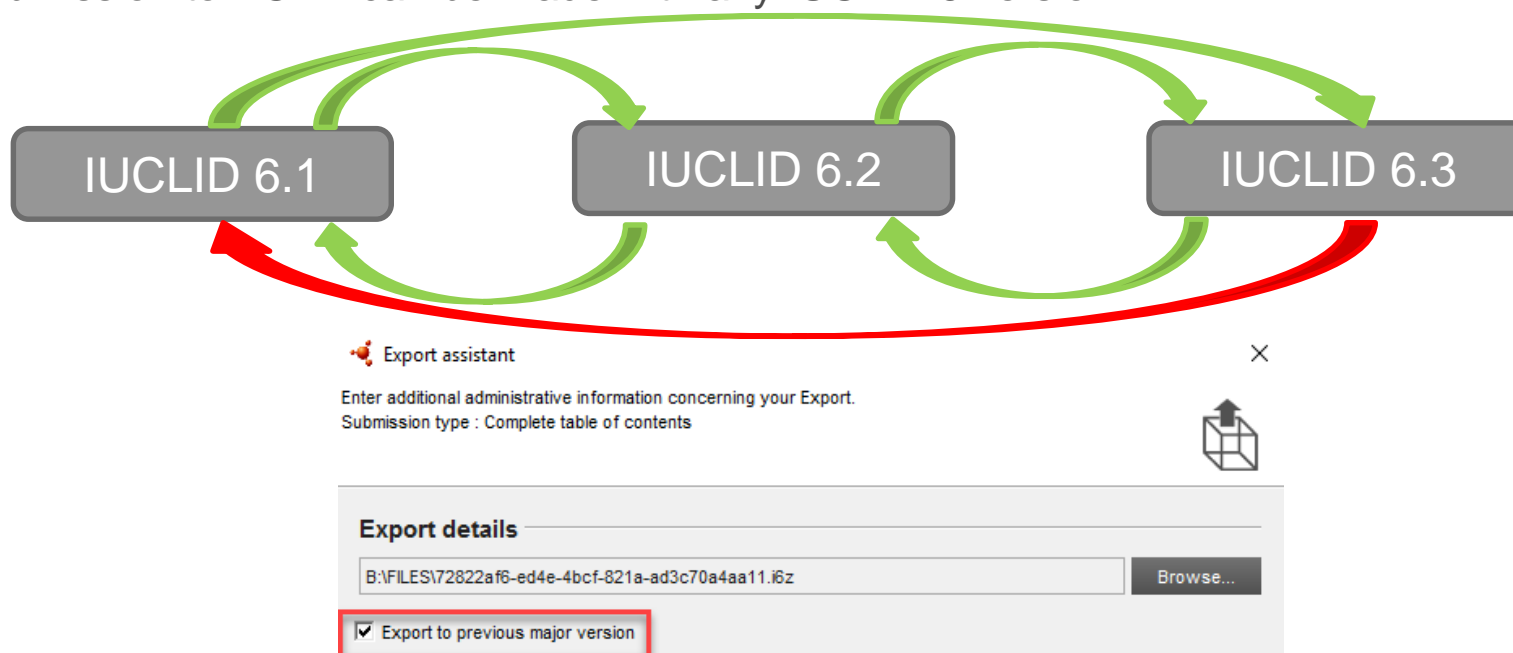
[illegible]

IUCLID 6.1

IUCLID 6.2

IUCLID 6.3

Export assistant

Enter additional administrative information concerning your Export.
Submission type : Complete table of contents

Export details

B:\FILES\72822af6-ed4e-4bcf-821a-ad3c70a4aa11.i6z

Browse...

Export to previous major version